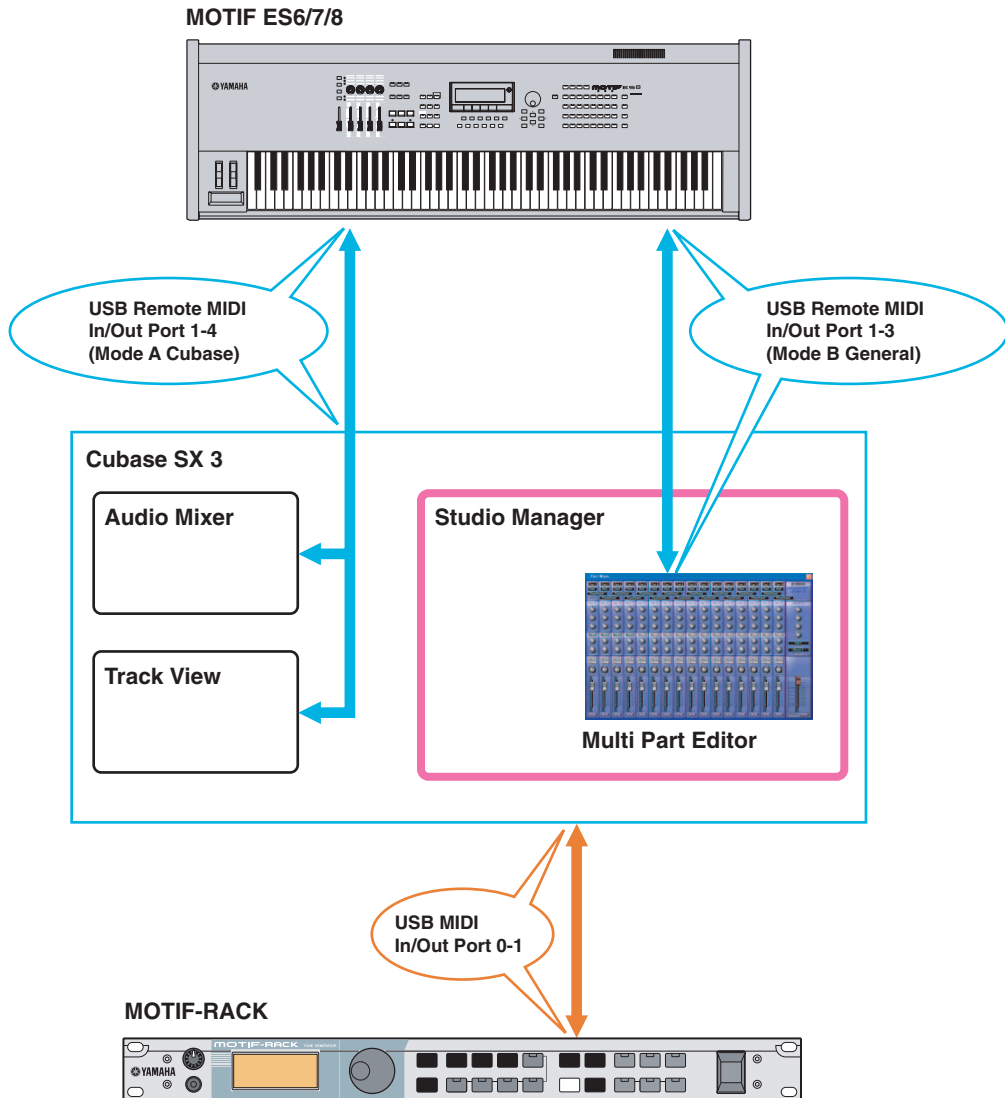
MOTIF ES6/7/8

YAMAHA

USB Remote MIDI In/Out Port 1-4 (Mode A Cubase)

USB Remote MIDI In/Out Port 1-3 (Mode B General)

Cubase SX 3

Audio Mixer

Track View

Studio Manager

Multi Part Editor

USB MIDI In/Out Port 0-1

MOTIF-RACK

YAMAHA

MOTIF-RACK